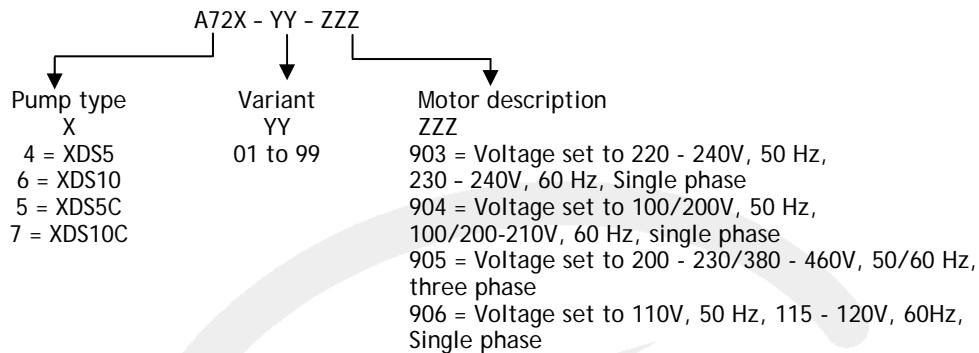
A72X - YY - ZZZ

Pump type
X
4 = XDS5
6 = XDS10
5 = XDS5C
7 = XDS10C

Variant
YY
01 to 99

Motor description
ZZZ
903 = Voltage set to 220 - 240V, 50 Hz, 230 - 240V, 60 Hz, Single phase
904 = Voltage set to 100/200V, 50 Hz, 100/200-210V, 60 Hz, single phase
905 = Voltage set to 200 - 230/380 - 460V, 50/60 Hz, three phase
906 = Voltage set to 110V, 50 Hz, 115 - 120V, 60Hz, Single phase